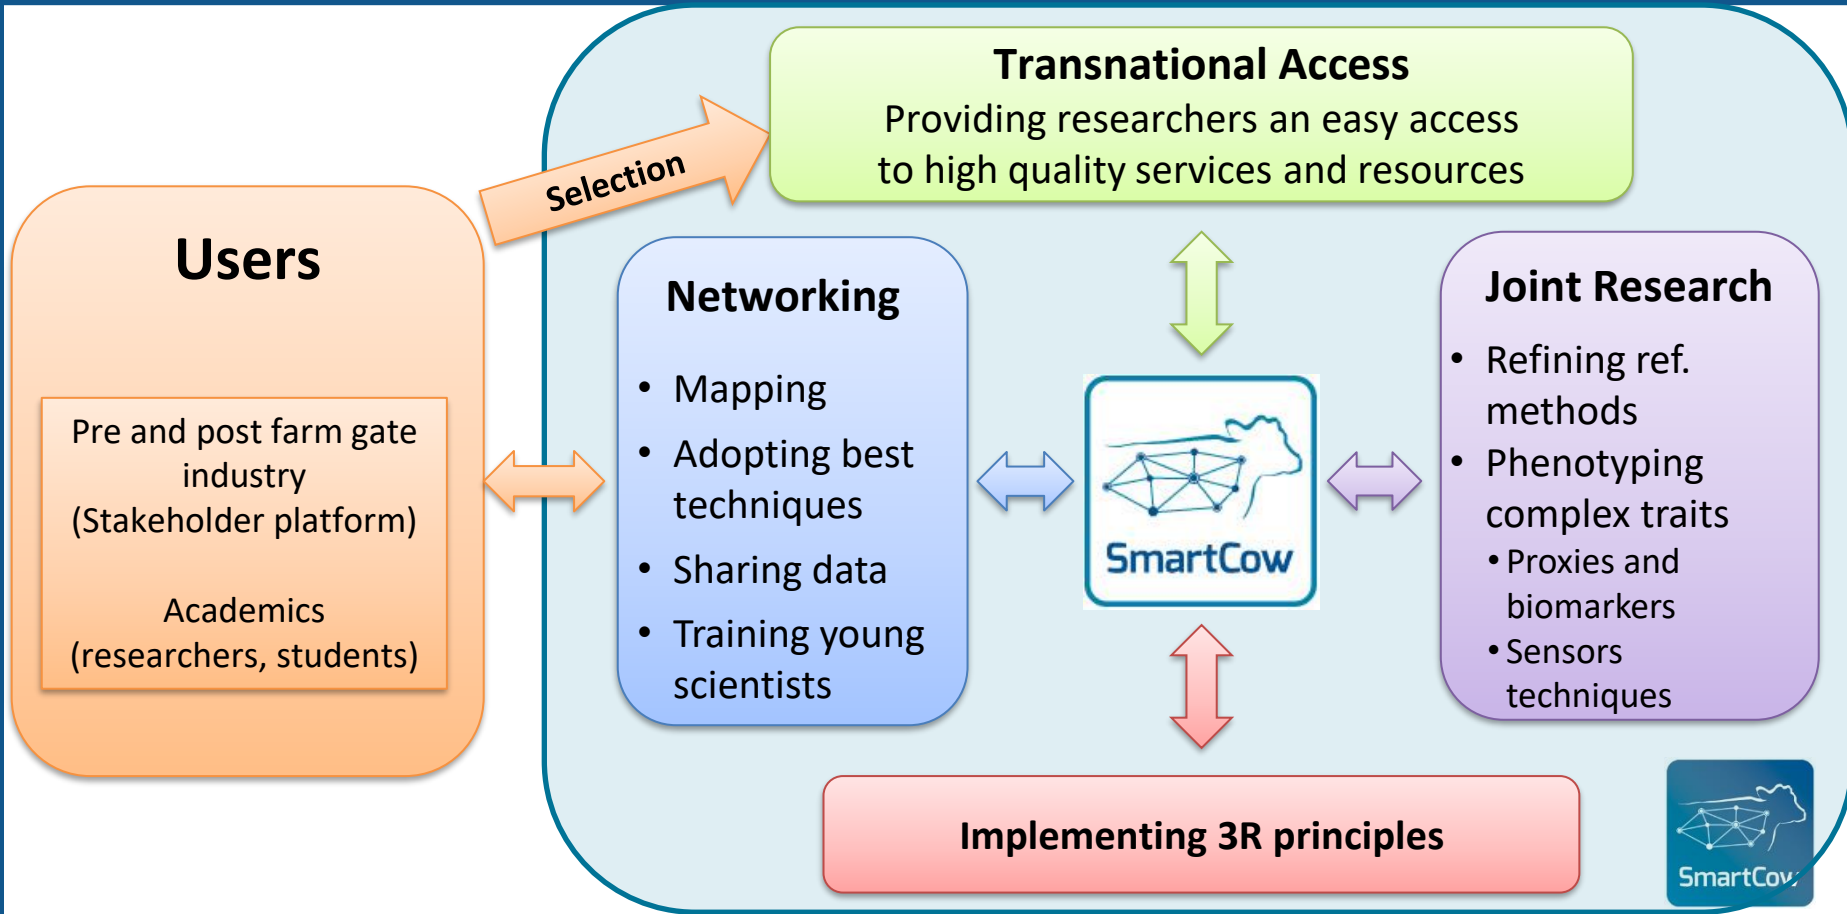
Users

Pre and post farm gate industry
(Stakeholder platform)

Academics
(researchers, students)

Selection

Transnational Access
Providing researchers an easy access to high quality services and resources

Networking

- Mapping
- Adopting best techniques
- Sharing data
- Training young scientists

SmartCow

Joint Research

- Refining ref. methods
- Phenotyping complex traits
  - Proxies and biomarkers
  - Sensors techniques

Implementing 3R principles

SmartCow